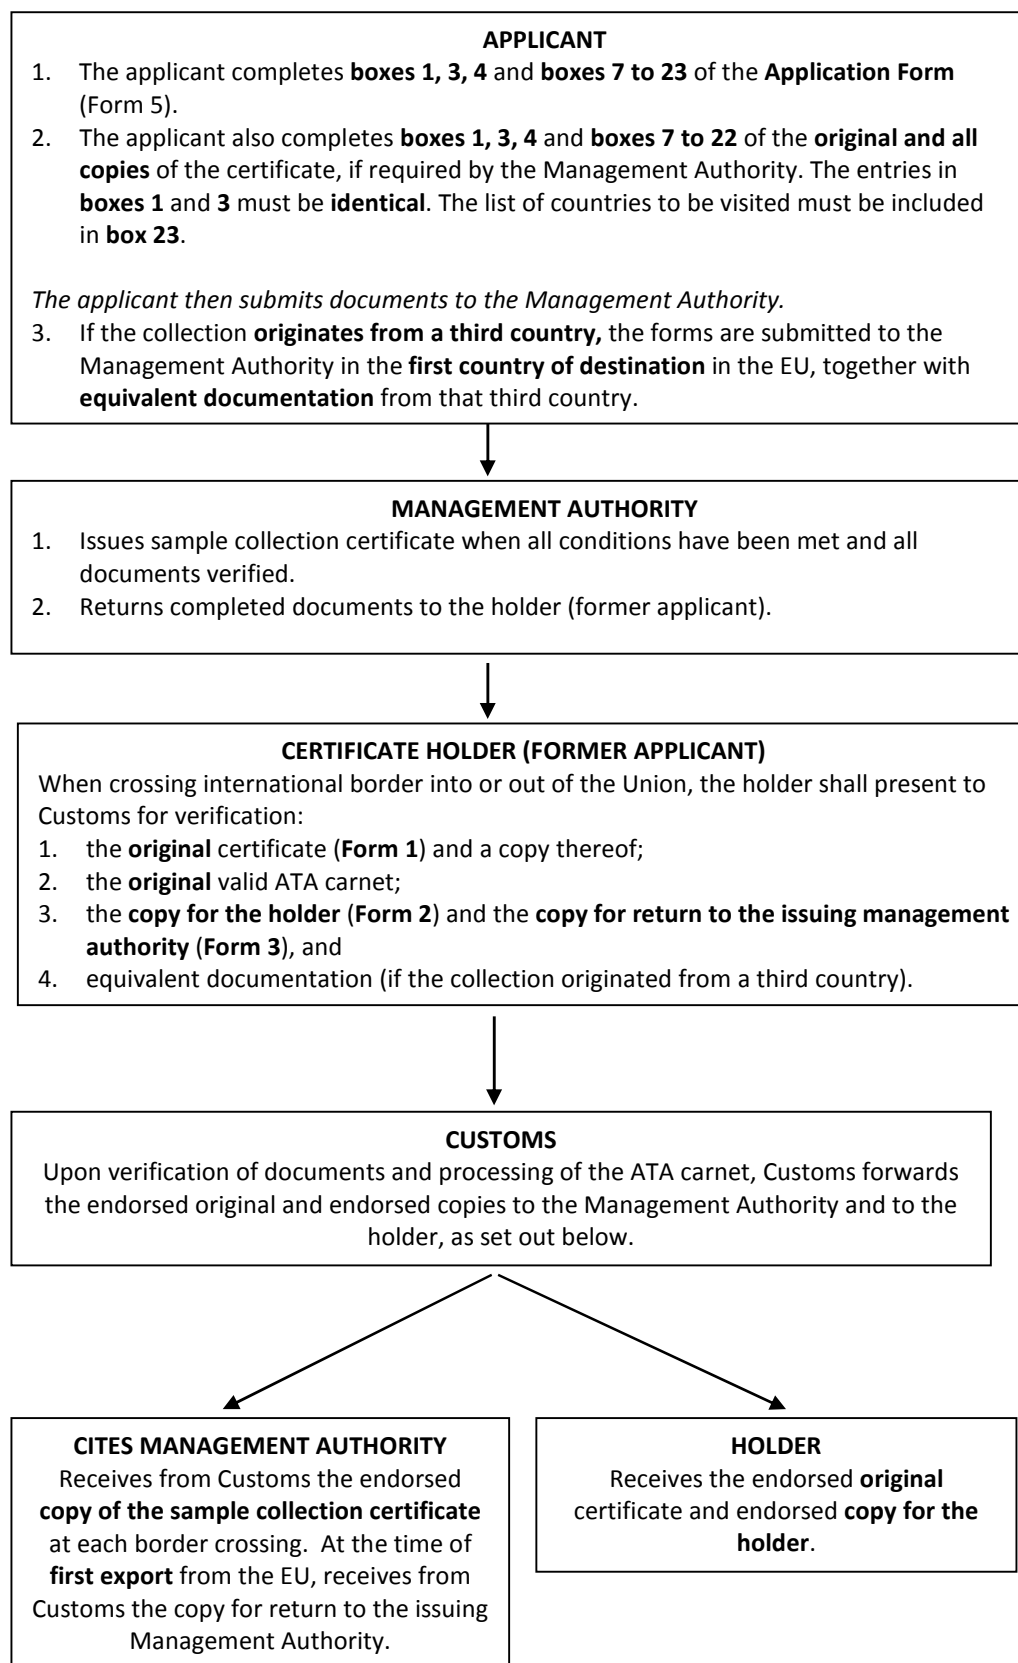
APPLICANT

1. The applicant completes boxes 1, 3, 4 and boxes 7 to 23 of the Application Form (Form 5).
2. The applicant also completes boxes 1, 3, 4 and boxes 7 to 22 of the original and all copies of the certificate, if required by the Management Authority. The entries in boxes 1 and 3 must be identical. The list of countries to be visited must be included in box 23.

The applicant then submits documents to the Management Authority.

3. If the collection originates from a third country, the forms are submitted to the Management Authority in the first country of destination in the EU, together with equivalent documentation from that third country.

MANAGEMENT AUTHORITY

1. Issues sample collection certificate when all conditions have been met and all documents verified.
2. Returns completed documents to the holder (former applicant).

CERTIFICATE HOLDER (FORMER APPLICANT)

When crossing international border into or out of the Union, the holder shall present to Customs for verification:

1. the original certificate (Form 1) and a copy thereof;
2. the original valid ATA carnet;
3. the copy for the holder (Form 2) and the copy for return to the issuing management authority (Form 3), and
4. equivalent documentation (if the collection originated from a third country).

CUSTOMS

Upon verification of documents and processing of the ATA carnet, Customs forwards the endorsed original and endorsed copies to the Management Authority and to the holder, as set out below.

CITES MANAGEMENT AUTHORITY

Receives from Customs the endorsed copy of the sample collection certificate at each border crossing. At the time of first export from the EU, receives from Customs the copy for return to the issuing Management Authority.

HOLDER

Receives the endorsed original certificate and endorsed copy for the holder.